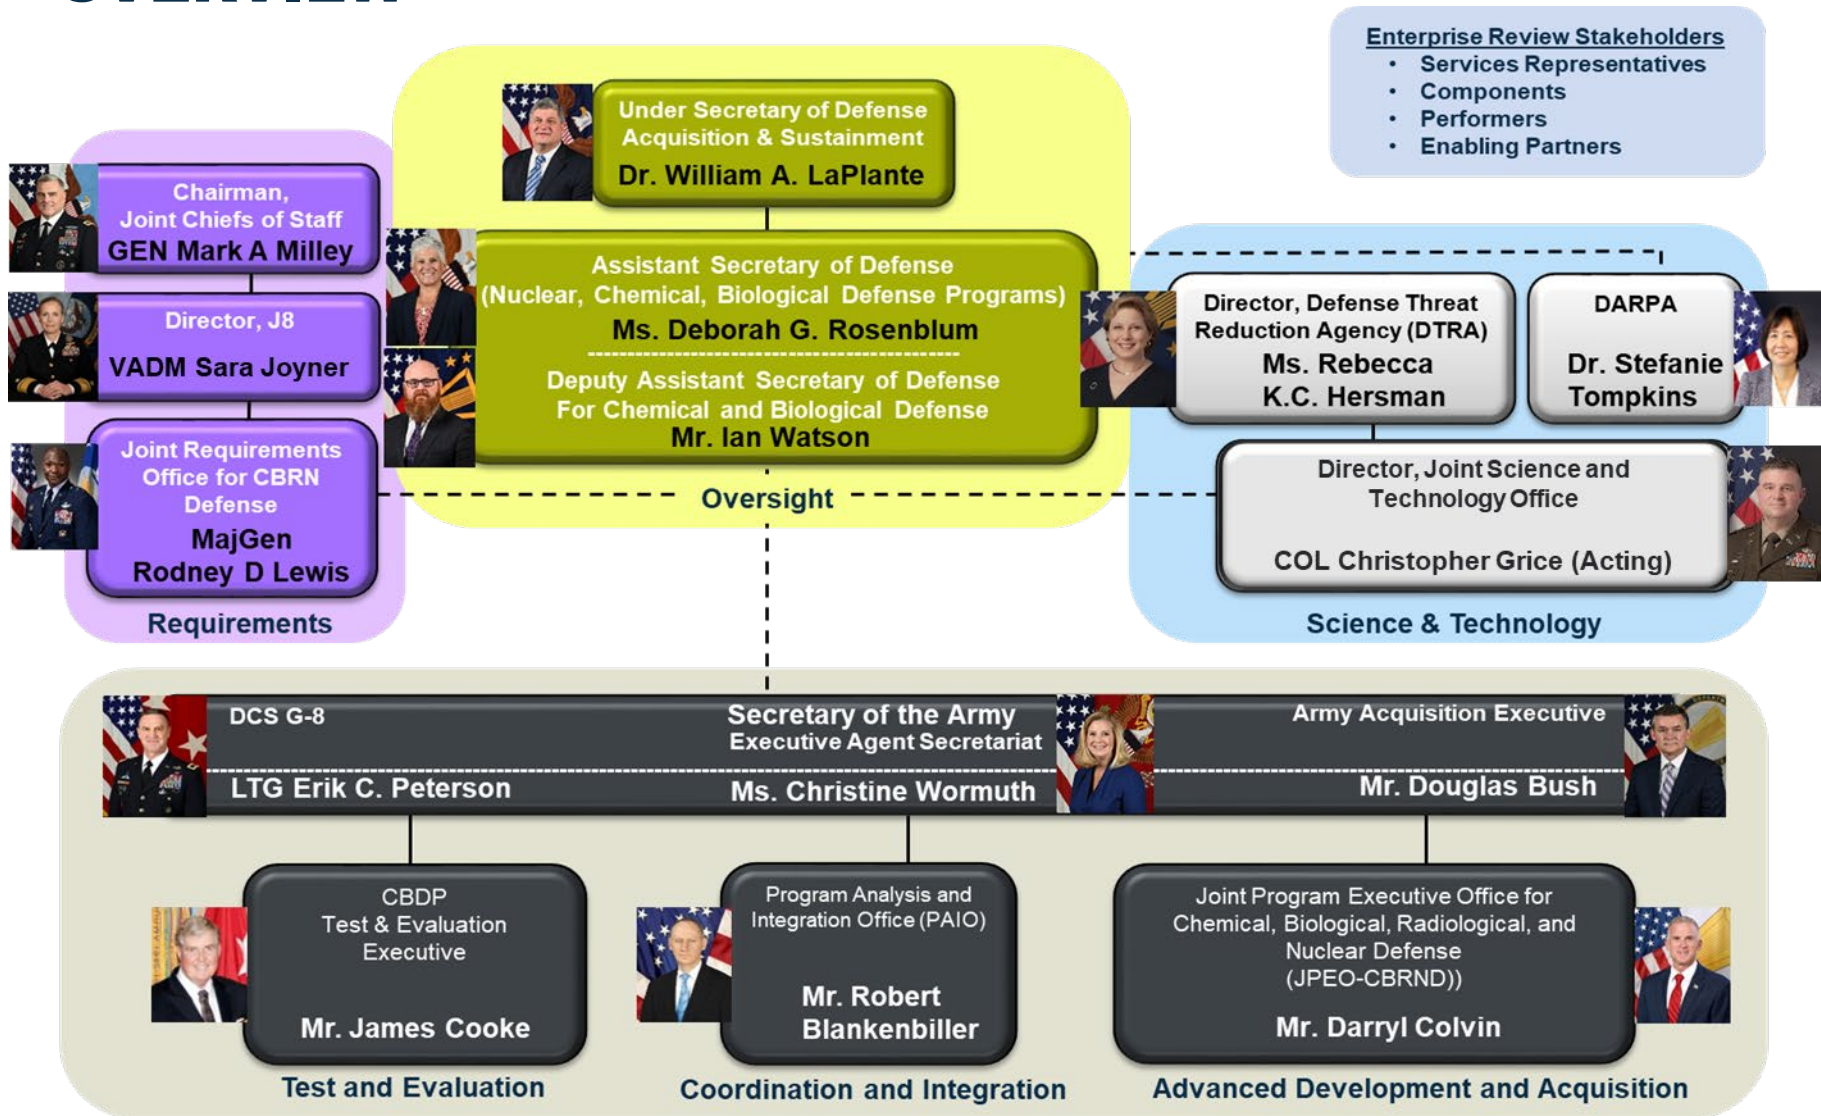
Enterprise Review Stakeholders
- Services Representatives
- Components
- Performers
- Enabling Partners

Under Secretary of Defense Acquisition & Sustainment
Dr. William A. LaPlante

Chairman, Joint Chiefs of Staff
GEN Mark A Milley

Director, J8
VADM Sara Joyner

Joint Requirements Office for CBRN Defense
MajGen Rodney D Lewis

Requirements

Assistant Secretary of Defense (Nuclear, Chemical, Biological Defense Programs)
Ms. Deborah G. Rosenblum

Deputy Assistant Secretary of Defense For Chemical and Biological Defense
Mr. Ian Watson

Oversight

Director, Defense Threat Reduction Agency (DTRA)
Ms. Rebecca K.C. Hersman

DARPA
Dr. Stefanie Tompkins

Director, Joint Science and Technology Office
COL Christopher Grice (Acting)

Science & Technology

DCS G-8
LTG Erik C. Peterson

Secretary of the Army
Executive Agent Secretariat
Ms. Christine Wormuth

Army Acquisition Executive
Mr. Douglas Bush

CBDP Test & Evaluation Executive
Mr. James Cooke

Test and Evaluation

Program Analysis and Integration Office (PAIO)
Mr. Robert Blankenbiller

Coordination and Integration

Joint Program Executive Office for Chemical, Biological, Radiological, and Nuclear Defense (JPEO-CBRND))
Mr. Darryl Colvin

Advanced Development and Acquisition